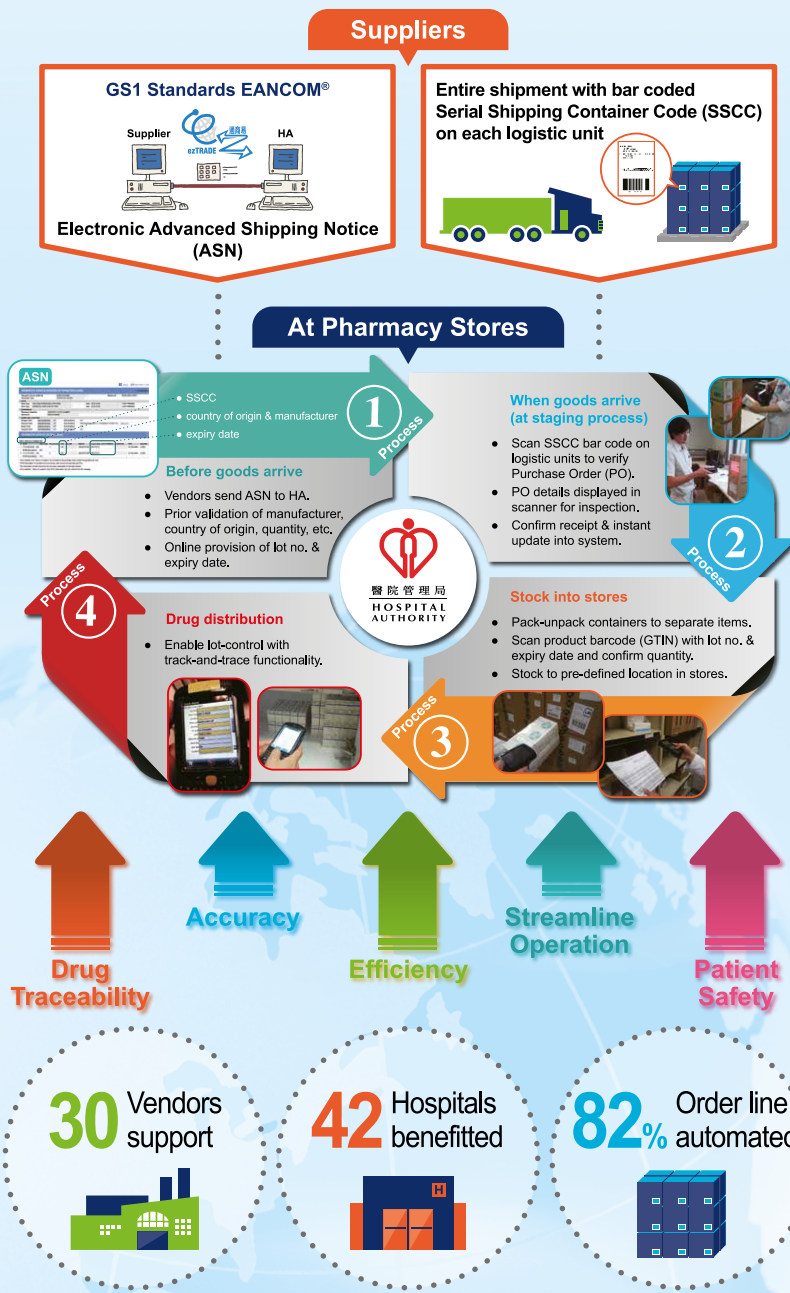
Suppliers

GS1 Standards EANCOM®

Supplier

ezTRADE

HA

Electronic Advanced Shipping Notice (ASN)

Entire shipment with bar coded Serial Shipping Container Code (SSCC) on each logistic unit

At Pharmacy Stores

ASN

• SSCC
• country of origin & manufacturer
• expiry date

1 Process

Before goods arrive

• Vendors send ASN to HA.
• Prior validation of manufacturer, country of origin, quantity, etc.
• Online provision of lot no. & expiry date.

When goods arrive (at staging process)

• Scan SSCC bar code on logistic units to verify Purchase Order (PO).
• PO details displayed in scanner for inspection.
• Confirm receipt & instant update into system.

2 Process

醫院管理局
HOSPITAL AUTHORITY

4 Process

Drug distribution

• Enable lot-control with track-and-trace functionality.

Stock into stores

• Pack-unpack containers to separate items.
• Scan product barcode (GTIN) with lot no. & expiry date and confirm quantity.
• Stock to pre-defined location in stores.

3 Process

Drug Traceability

Accuracy

Efficiency

Streamline Operation

Patient Safety

30 Vendors support

42 Hospitals benefitted

82% Order line automate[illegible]